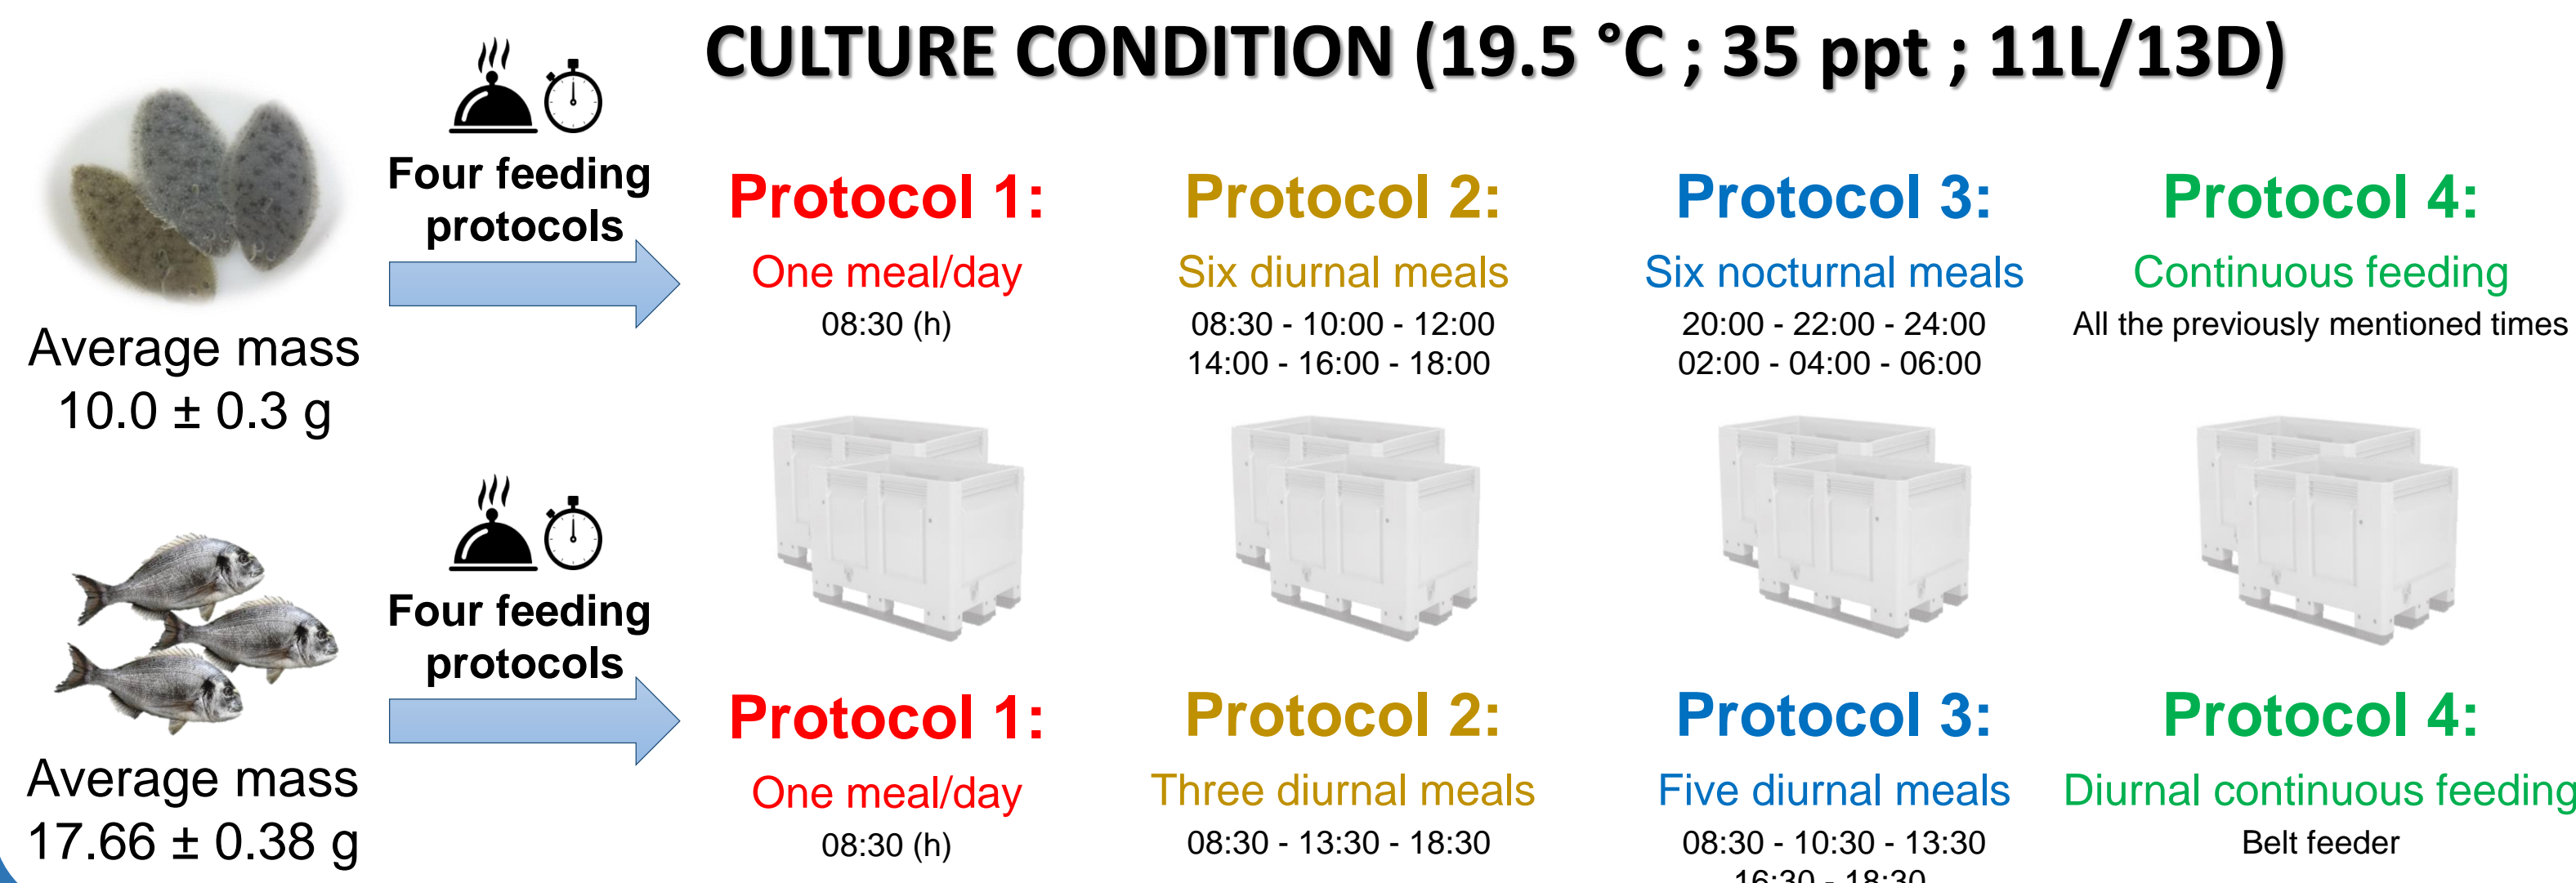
CULTURE CONDITION (19.5 °C ; 35 ppt ; 11L/13D)

Four feeding protocols

Average mass
10.0 ± 0.3 g

Protocol 1:
One meal/day
08:30 (h)

Protocol 2:
Six diurnal meals
08:30 - 10:00 - 12:00
14:00 - 16:00 - 18:00

Protocol 3:
Six nocturnal meals
20:00 - 22:00 - 24:00
02:00 - 04:00 - 06:00

Protocol 4:
Continuous feeding
All the previously mentioned times

Four feeding protocols

Average mass
17.66 ± 0.38 g

Protocol 1:
One meal/day
08:30 (h)

Protocol 2:
Three diurnal meals
08:30 - 13:30 - 18:30

Protocol 3:
Five diurnal meals
08:30 - 10:30 - 13:30
16:30 - 18:30

Protocol 4:
Diurnal continuous feeding
Belt feeder